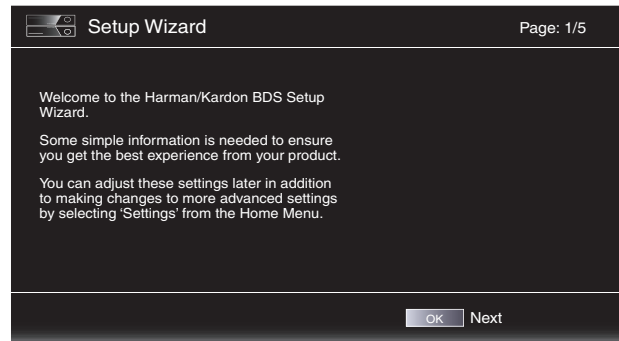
Setup Wizard

Page: 1/5

Welcome to the Harman/Kardon BDS Setup Wizard.

Some simple information is needed to ensure you get the best experience from your product.

You can adjust these settings later in addition to making changes to more advanced settings by selecting 'Settings' from the Home Menu.

OK Next